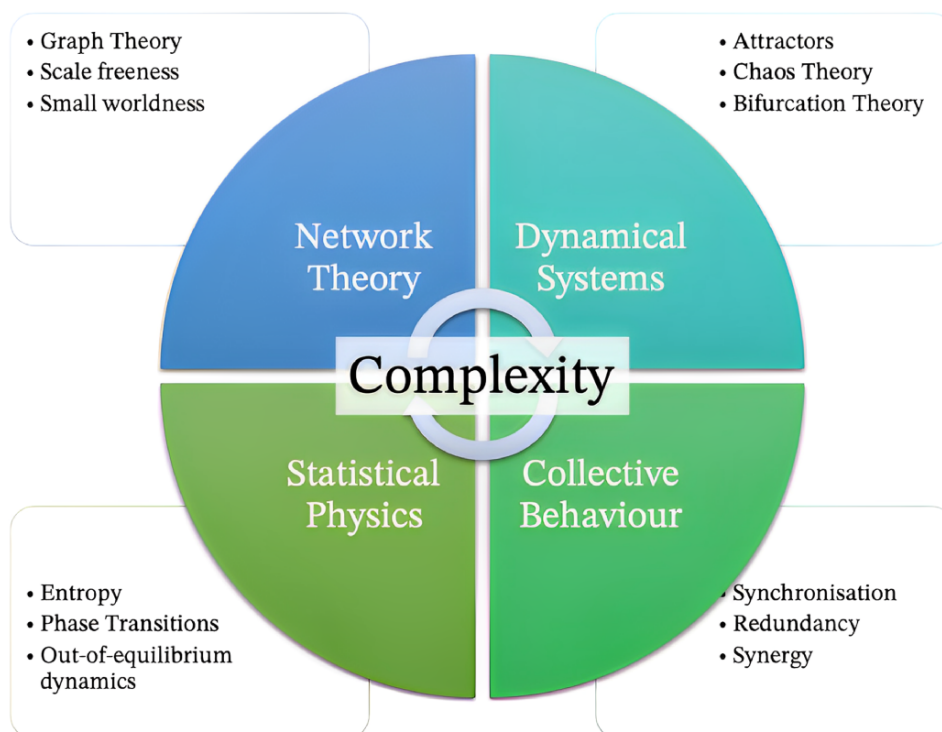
• Graph Theory
• Scale freeness
• Small worldness

• Attractors
• Chaos Theory
• Bifurcation Theory

Network Theory

Dynamical Systems

Complexity

Statistical Physics

Collective Behaviour

• Entropy
• Phase Transitions
• Out-of-equilibrium dynamics

• Synchronisation
• Redundancy
• Synergy